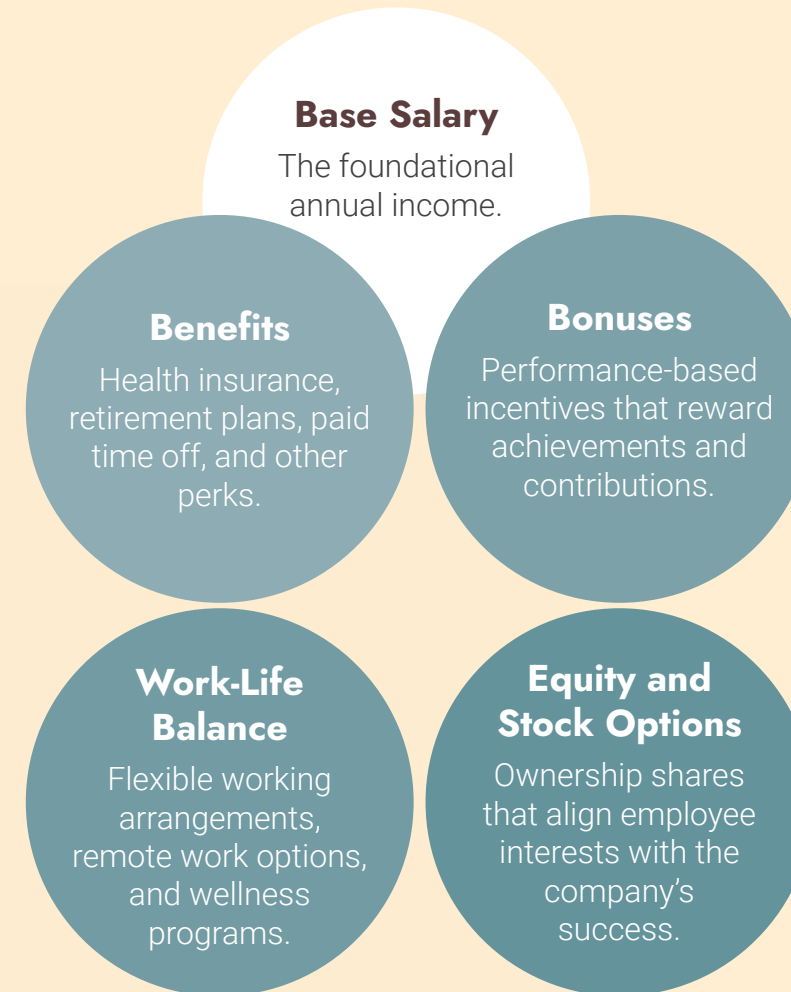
Base Salary

The foundational annual income.

Benefits

Health insurance, retirement plans, paid time off, and other perks.

Bonuses

Performance-based incentives that reward achievements and contributions.

Work-Life Balance

Flexible working arrangements, remote work options, and wellness programs.

Equity and Stock Options

Ownership shares that align employee interests with the company’s success.